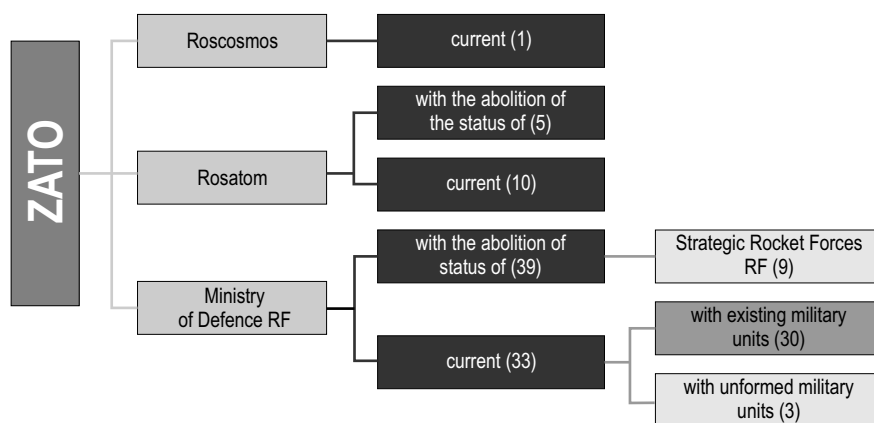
ZATO

Roscosmos

current (1)

Rosatom

with the abolition of the status of (5)

current (10)

Ministry of Defence RF

with the abolition of status of (39)

Strategic Rocket Forces RF (9)

current (33)

with existing military units (30)

with unformed military units (3)